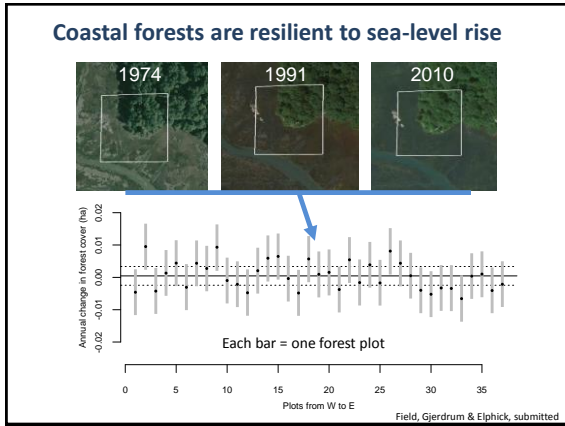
Coastal forests are resilient to sea-level rise

1974

1991

2010

Annual change in forest cover (ha)

-0.02

-0.01

0.00

0.01

0.02

Each bar = one forest plot

0

5

10

15

20

25

30

35

Plots from W to E

Field, Gjerdrum & Elphick, submitted